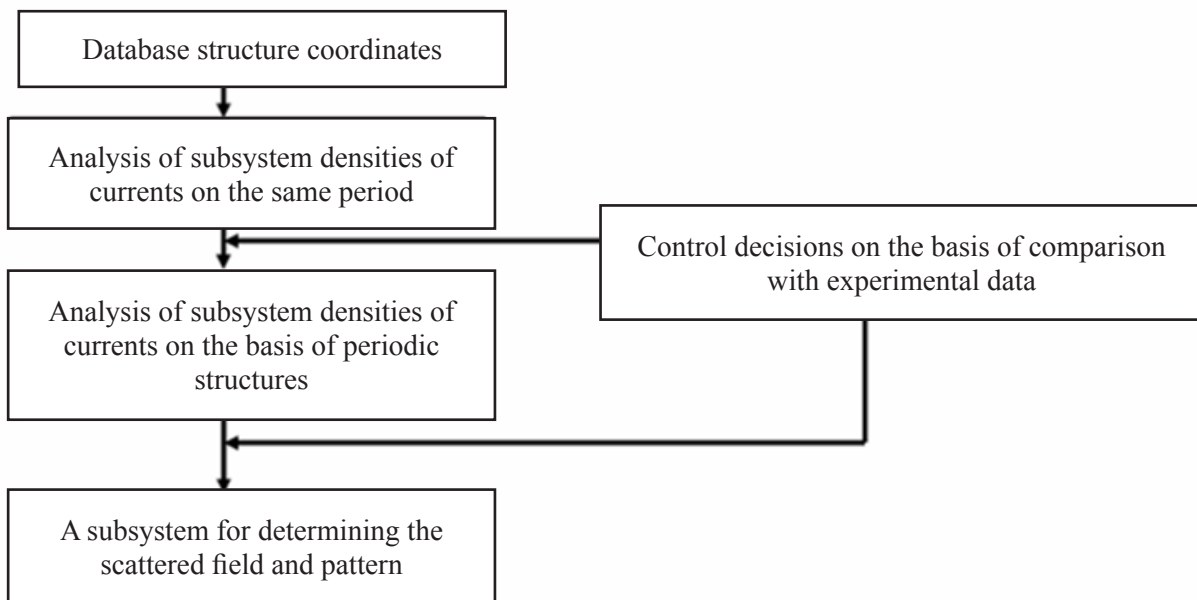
Database structure coordinates

Analysis of subsystem densities of currents on the same period

Control decisions on the basis of comparison with experimental data

Analysis of subsystem densities of currents on the basis of periodic structures

A subsystem for determining the scattered field and pattern